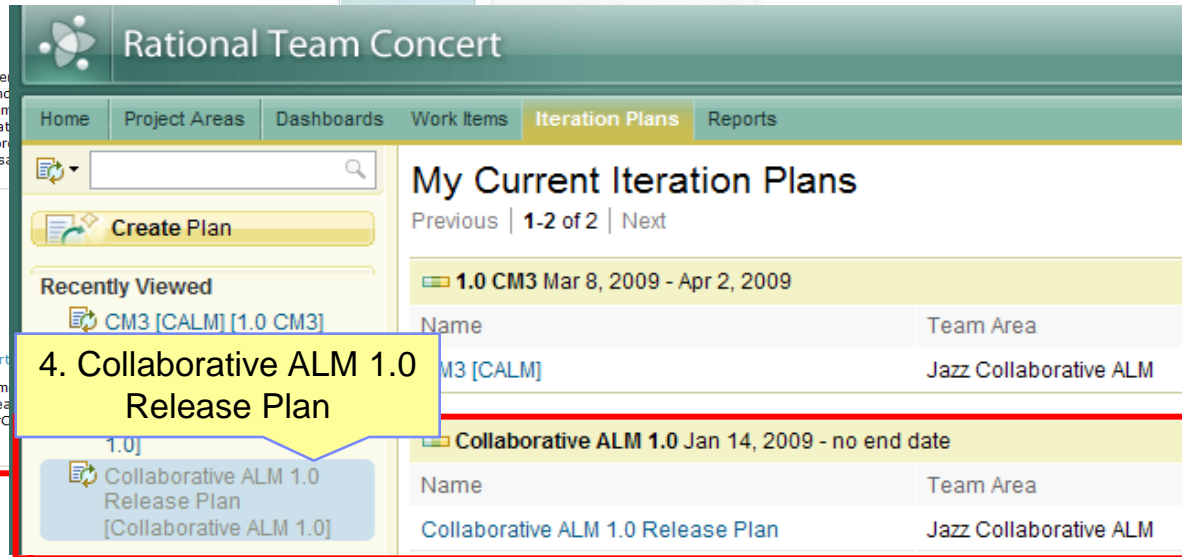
Rational Team Concert

Home | Project Areas | Dashboards | Work Items | Iteration Plans | Reports

Create Plan

Recently Viewed

CM3 [CALM] [1.0 CM3]

1.0]

Collaborative ALM 1.0 Release Plan [Collaborative ALM 1.0]

4. Collaborative ALM 1.0 Release Plan

My Current Iteration Plans

Previous | 1-2 of 2 | Next

1.0 CM3 Mar 8, 2009 - Apr 2, 2009

| Name | Team Area |
|---|---|
| M3 [CALM] | Jazz Collaborative ALM |

Collaborative ALM 1.0 Jan 14, 2009 - no end date

| Name | Team Area |
|---|---|
| Collaborative ALM 1.0 Release Plan | Jazz Collaborative ALM |